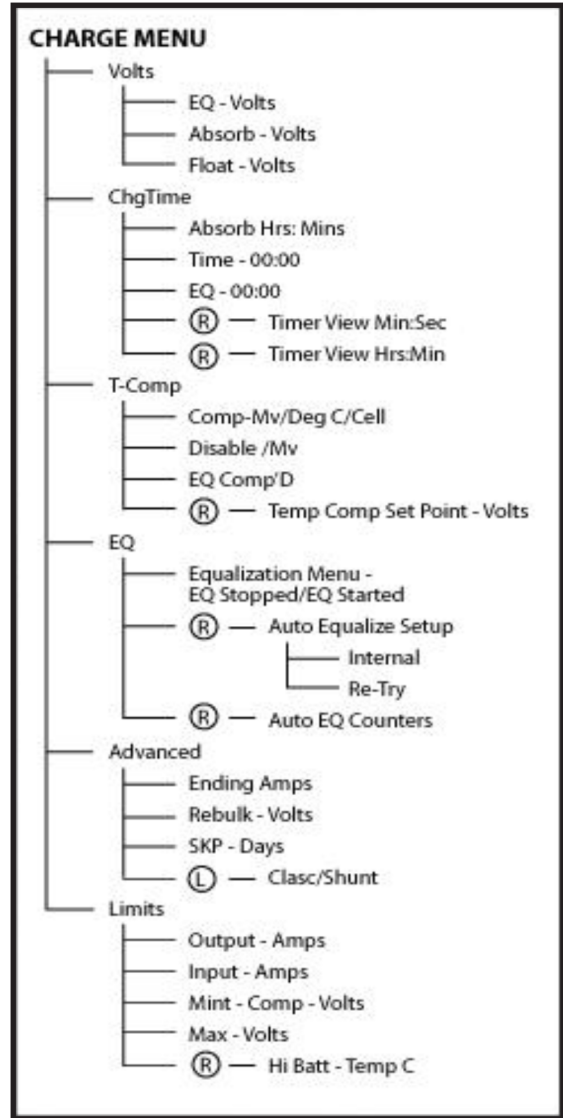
CHARGE MENU

Volts
EQ - Volts
Absorb - Volts
Float - Volts

ChgTime
Absorb Hrs: Mins
Time - 00:00
EQ - 00:00
Ⓡ — Timer View Min:Sec
Ⓡ — Timer View Hrs:Min

T-Comp
Comp-Mv/Deg C/Cell
Disable /Mv
EQ Comp'D
Ⓡ — Temp Comp Set Point - Volts

EQ
Equalization Menu - EQ Stopped/EQ Started
Ⓡ — Auto Equalize Setup
Internal
Re-Try
Ⓡ — Auto EQ Counters

Advanced
Ending Amps
Rebulk - Volts
SKP - Days
Ⓛ — Clasc/Shunt

Limits
Output - Amps
Input - Amps
Mint - Comp - Volts
Max - Volts
Ⓡ — Hi Batt - Temp C